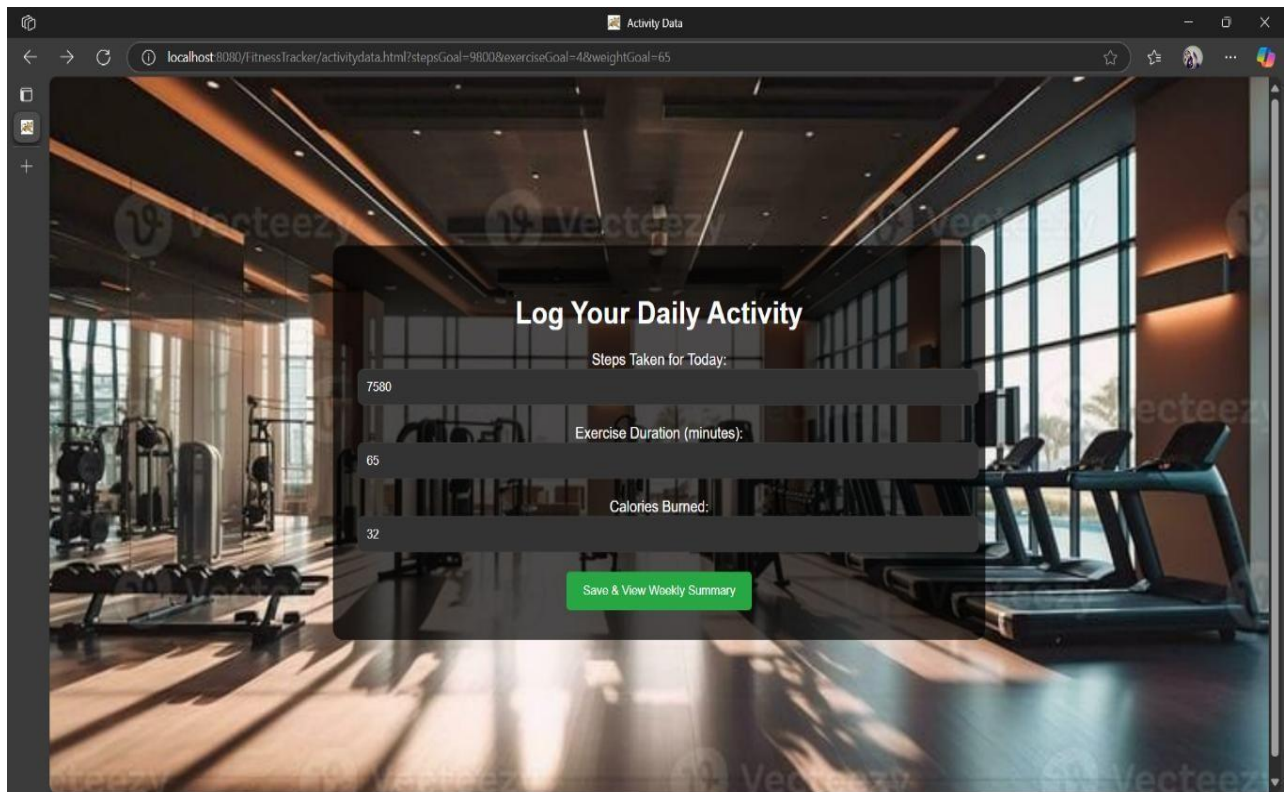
Activity Data

localhost:8080/FitnessTracker/activitydata.html?stepsGoal=9800&exerciseGoal=4&weightGoal=65

Vecteezy

Log Your Daily Activity

Steps Taken for Today:

7580

Exercise Duration (minutes):

65

Calories Burned:

32

Save & View Weekly Summary